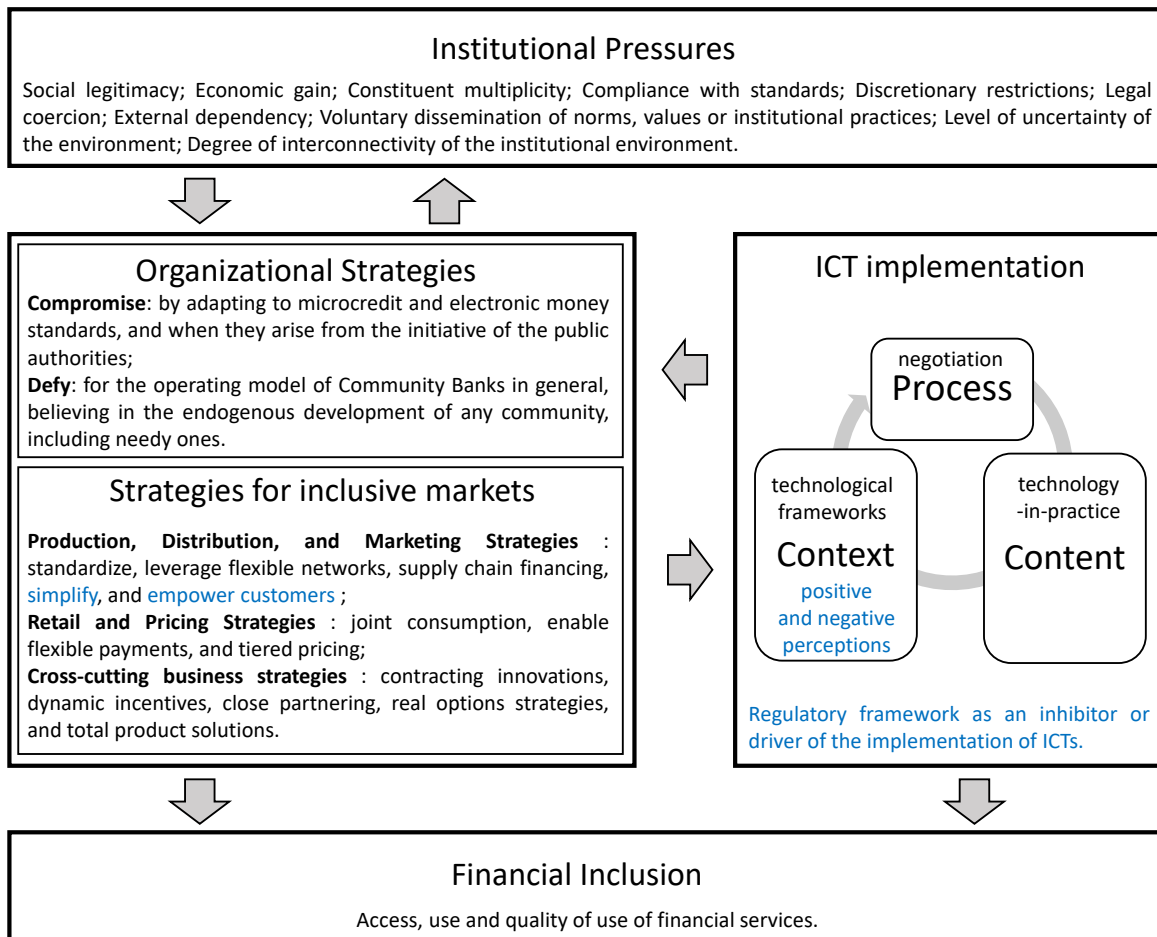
Institutional Pressures

Social legitimacy; Economic gain; Constituent multiplicity; Compliance with standards; Discretionary restrictions; Legal coercion; External dependency; Voluntary dissemination of norms, values or institutional practices; Level of uncertainty of the environment; Degree of interconnectivity of the institutional environment.

Organizational Strategies

**Compromise**: by adapting to microcredit and electronic money standards, and when they arise from the initiative of the public authorities;

**Defy**: for the operating model of Community Banks in general, believing in the endogenous development of any community, including needy ones.

Strategies for inclusive markets

**Production, Distribution, and Marketing Strategies** : standardize, leverage flexible networks, supply chain financing, simplify, and empower customers ;

**Retail and Pricing Strategies** : joint consumption, enable flexible payments, and tiered pricing;

**Cross-cutting business strategies** : contracting innovations, dynamic incentives, close partnering, real options strategies, and total product solutions.

ICT implementation

negotiation
Process

technological frameworks
Context
positive and negative perceptions

technology -in-practice
Content

Regulatory framework as an inhibitor or driver of the implementation of ICTs.

Financial Inclusion

Access, use and quality of use of financial services.